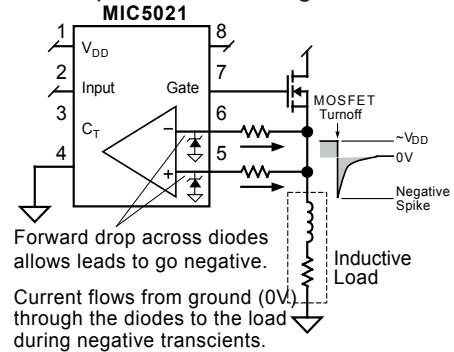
MIC5021

1 $V_{DD}$

8

2 Input

Gate 7

3 $C_T$

6

4

5

−

+

MOSFET Turnoff

~$V_{DD}$

0V

Negative Spike

Forward drop across diodes allows leads to go negative.

Inductive Load

Current flows from ground (0V) through the diodes to the load during negative transcients.